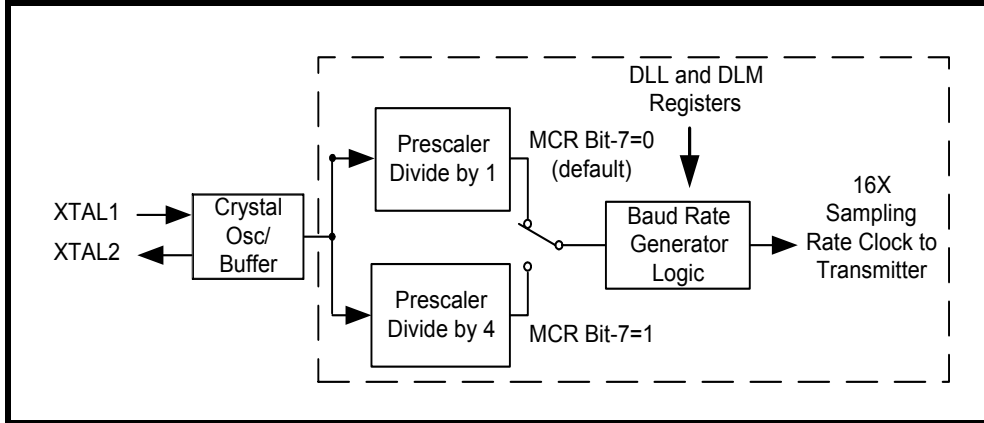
DLL and DLM Registers

Prescaler Divide by 1

MCR Bit-7=0 (default)

XTAL1

XTAL2

Crystal Osc/ Buffer

Baud Rate Generator Logic

16X Sampling Rate Clock to Transmitter

Prescaler Divide by 4

MCR Bit-7=1